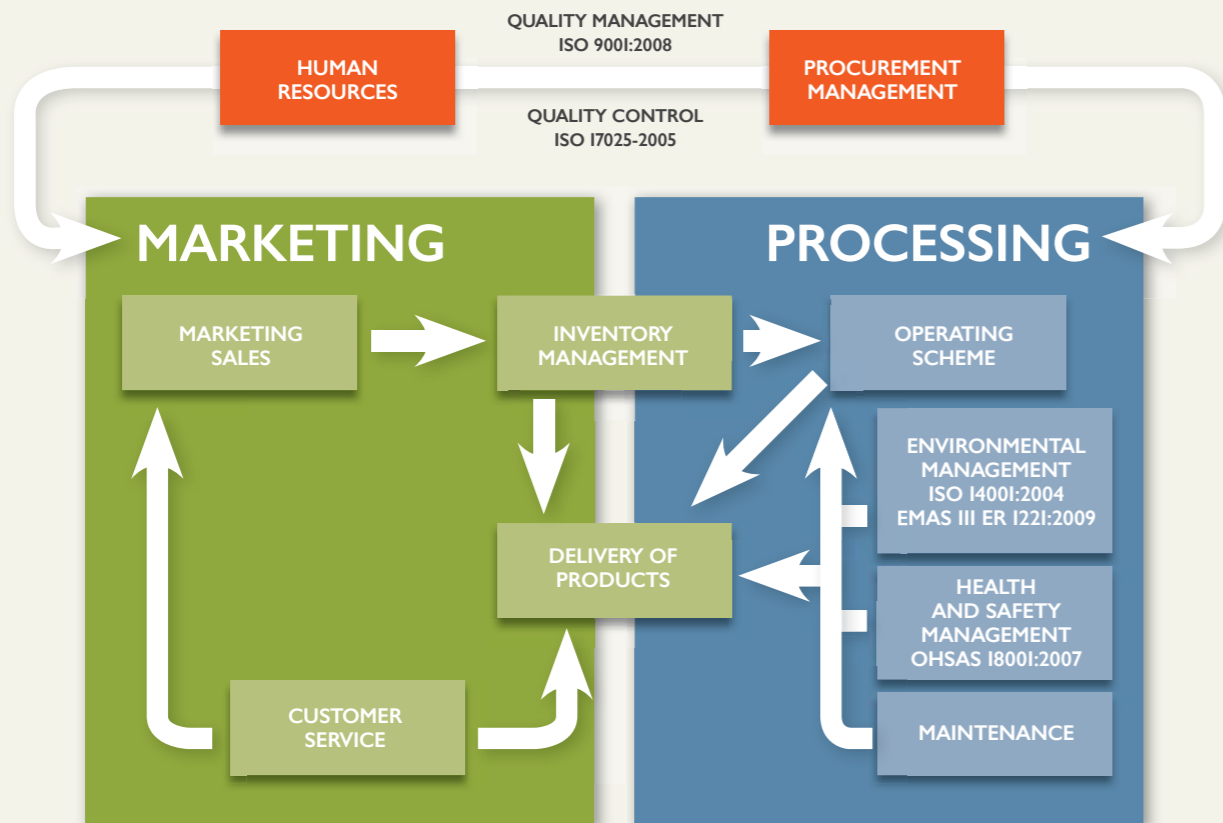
QUALITY MANAGEMENT
ISO 9001:2008

HUMAN RESOURCES

PROCUREMENT MANAGEMENT

QUALITY CONTROL
ISO 17025-2005

MARKETING

PROCESSING

MARKETING SALES

INVENTORY MANAGEMENT

OPERATING SCHEME

ENVIRONMENTAL MANAGEMENT
ISO 14001:2004
EMAS III ER 1221:2009

DELIVERY OF PRODUCTS

HEALTH AND SAFETY MANAGEMENT
OHSAS 18001:2007

CUSTOMER SERVICE

MAINTENANCE